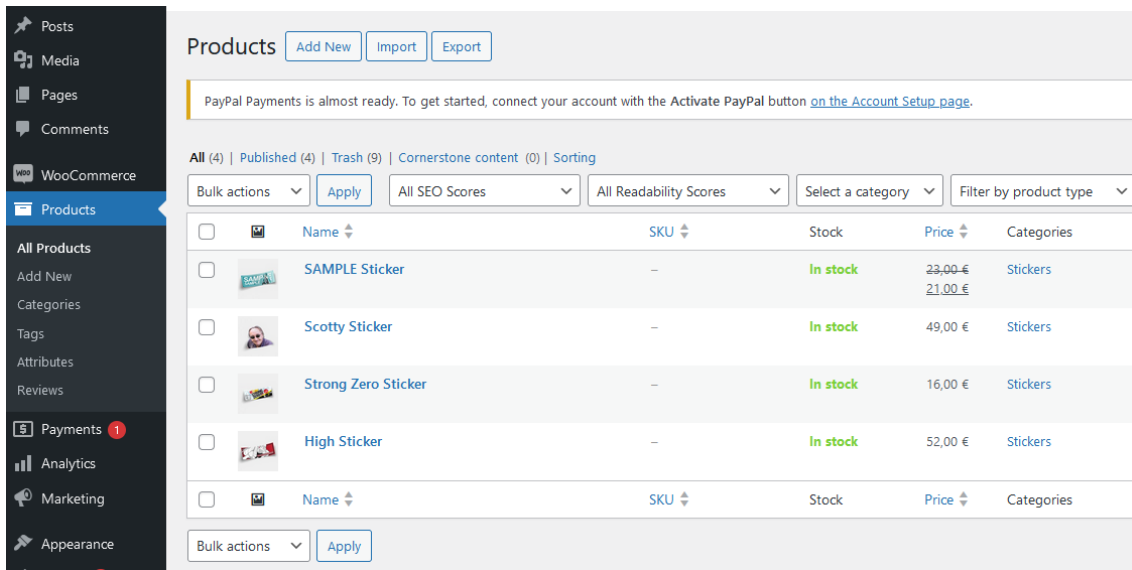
Posts
Media
Pages
Comments
WooCommerce
Products
All Products
Add New
Categories
Tags
Attributes
Reviews
Payments 1
Analytics
Marketing
Appearance

Products Add New Import Export

PayPal Payments is almost ready. To get started, connect your account with the **Activate PayPal** button on the Account Setup page.

All (4) | Published (4) | Trash (9) | Cornerstone content (0) | Sorting

Bulk actions Apply All SEO Scores All Readability Scores Select a category Filter by product type

| | | Name | SKU | Stock | Price | Categories |
|---|---|---|---|---|---|---|
| | SAMPLE | SAMPLE Sticker | – | In stock | ~~23,00 €~~ 21,00 € | Stickers |
| | | Scotty Sticker | – | In stock | 49,00 € | Stickers |
| | | Strong Zero Sticker | – | In stock | 16,00 € | Stickers |
| | | High Sticker | – | In stock | 52,00 € | Stickers |
| | | Name | SKU | Stock | Price | Categories |

Bulk actions Apply